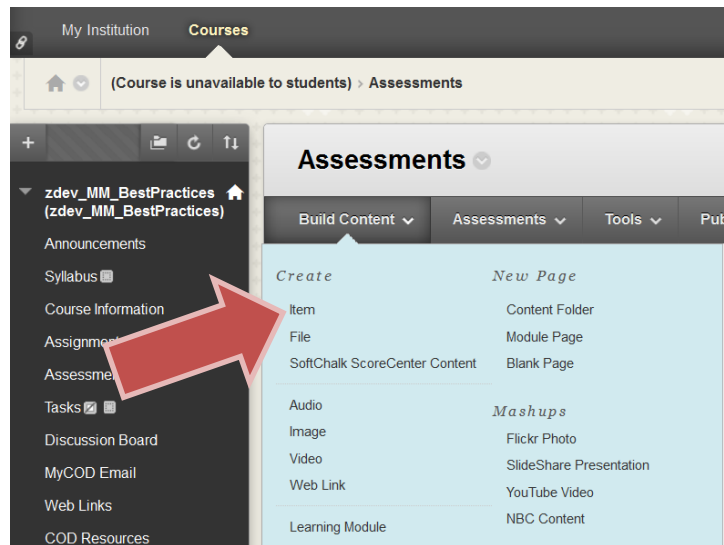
My Institution Courses

(Course is unavailable to students) › Assessments

zdev_MM_BestPractices (zdev_MM_BestPractices)

Announcements

Syllabus

Course Information

Assignme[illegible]

Assessme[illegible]

Tasks

Discussion Board

MyCOD Email

Web Links

COD Resources

Assessments

Build Content Assessments Tools Pub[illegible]

Create

Item

File

SoftChalk ScoreCenter Content

Audio

Image

Video

Web Link

Learning Module

New Page

Content Folder

Module Page

Blank Page

Mashups

Flickr Photo

SlideShare Presentation

YouTube Video

NBC Content